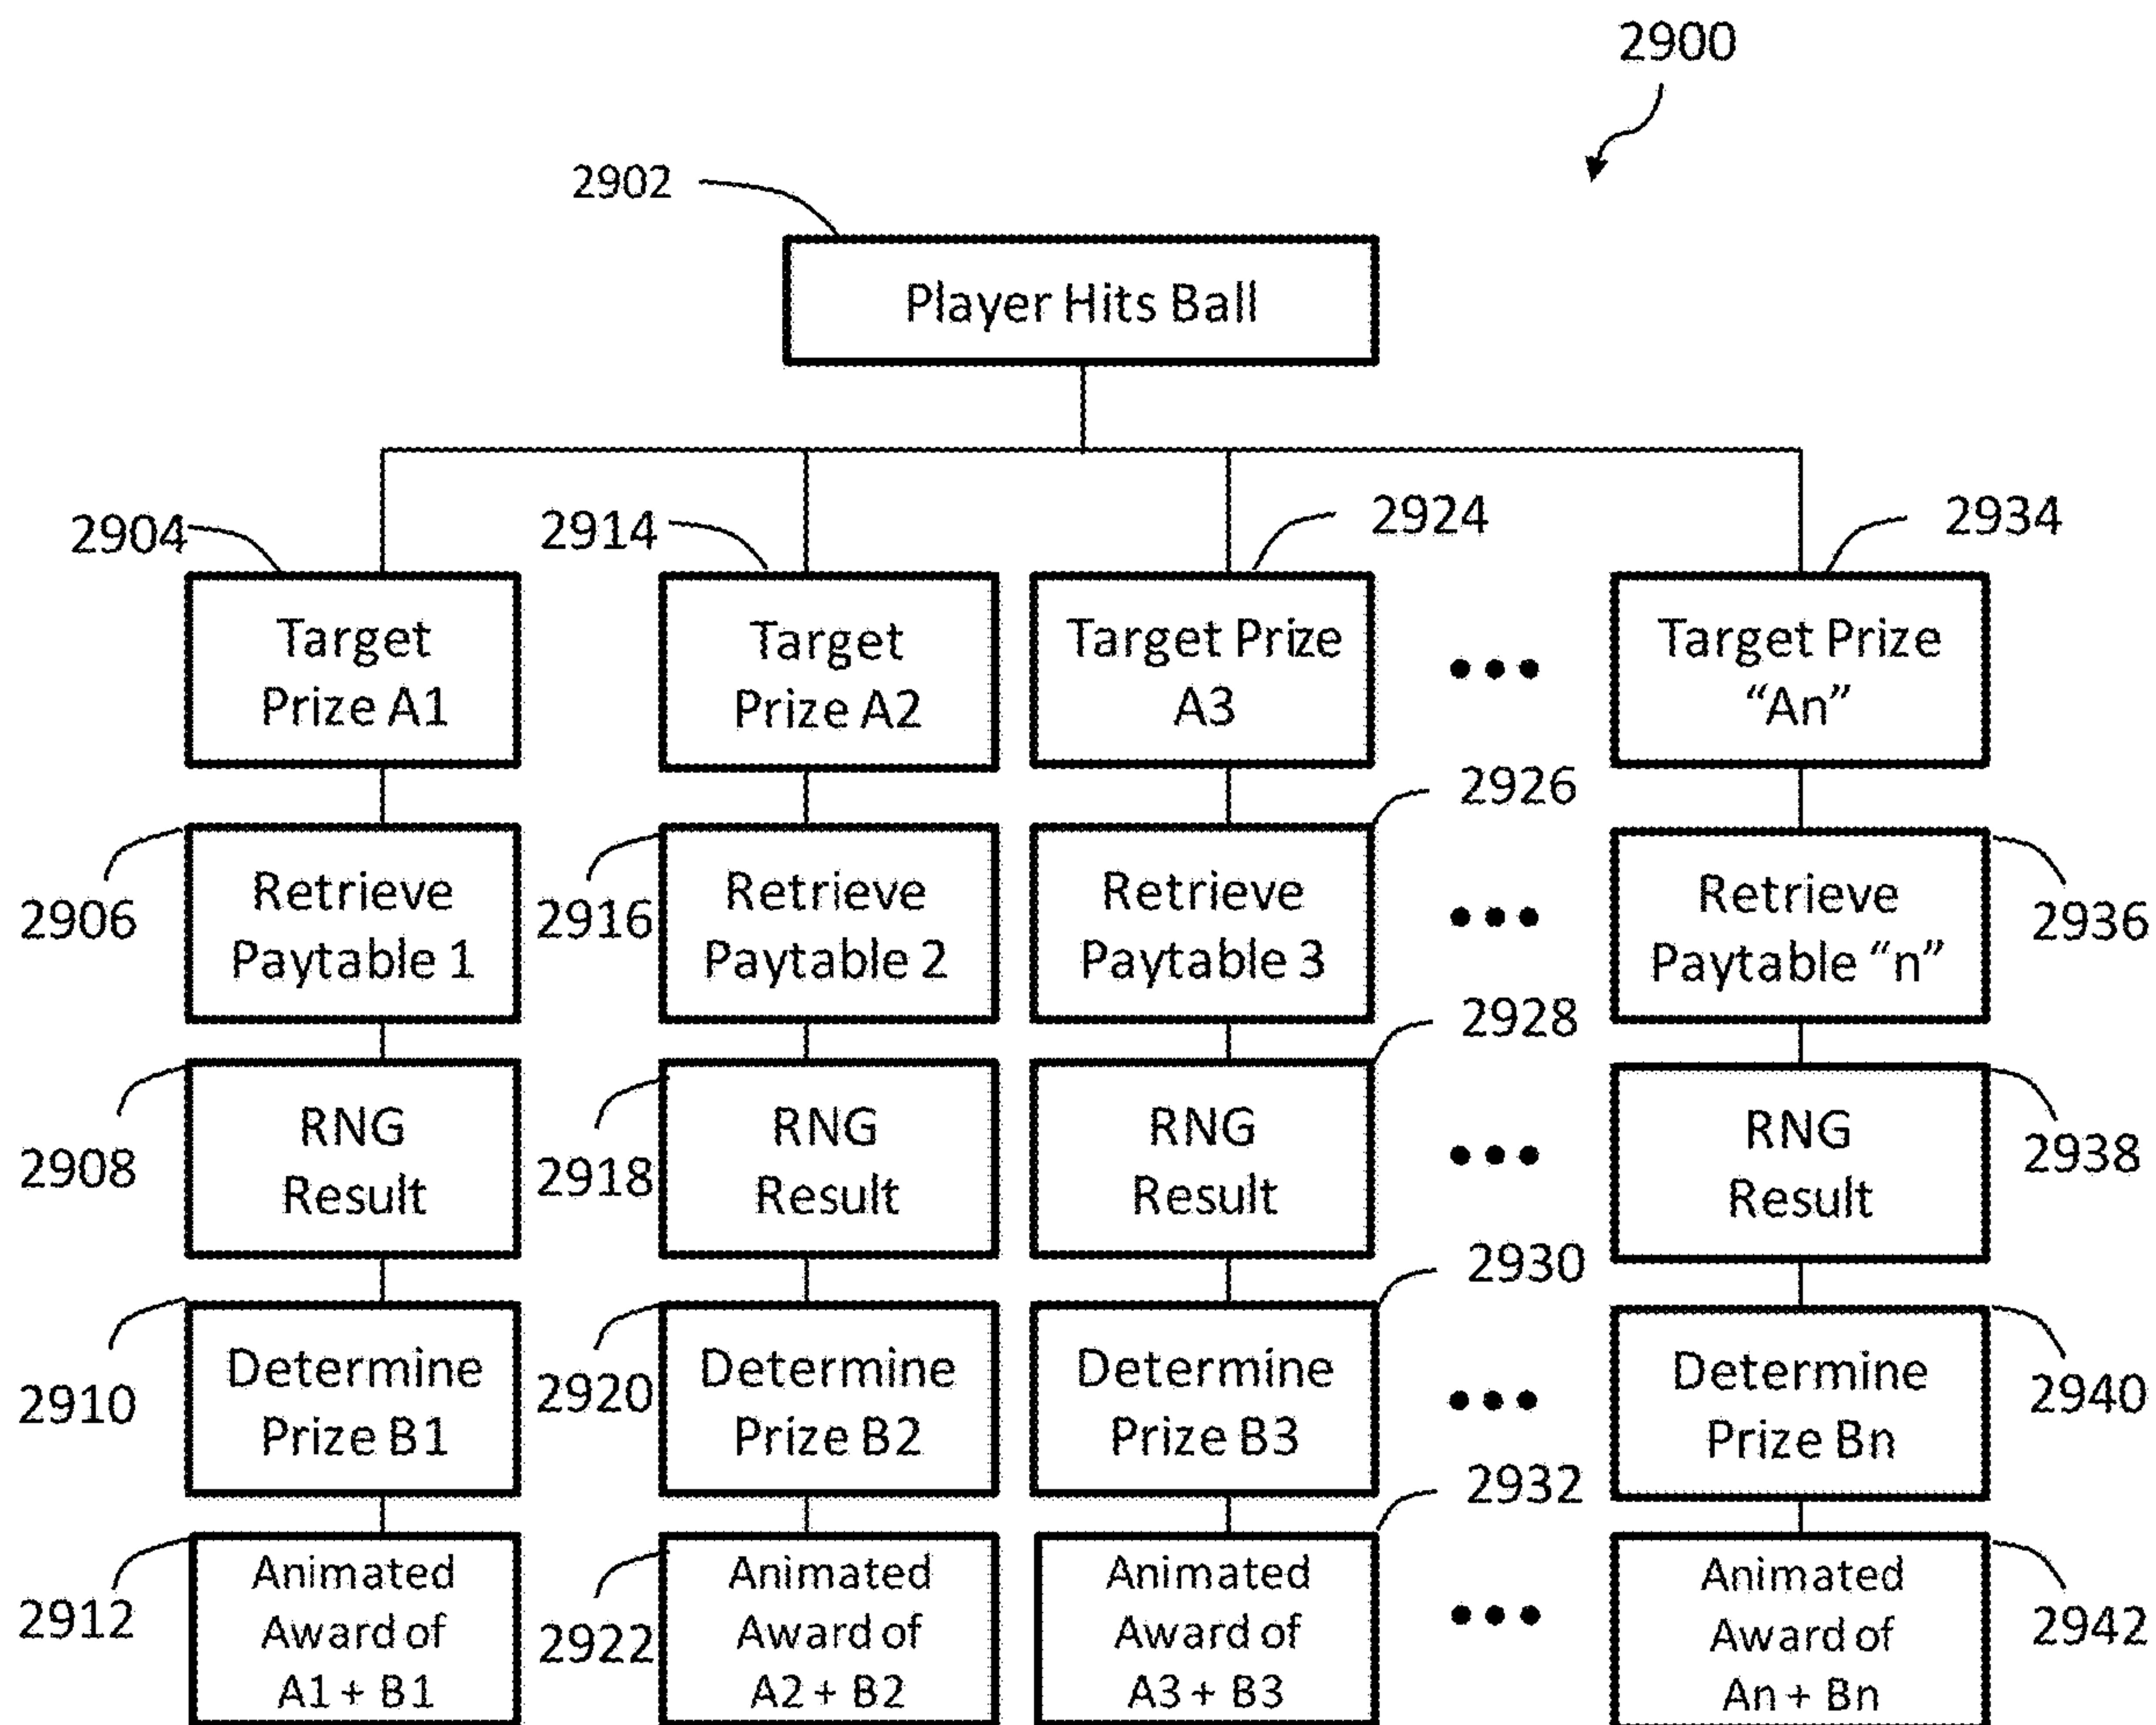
2900

2902

Player Hits Ball

2904

Target Prize A1

2906

Retrieve Paytable 1

2908

RNG Result

2910

Determine Prize B1

2912

Animated Award of A1 + B1

2914

Target Prize A2

2916

Retrieve Paytable 2

2918

RNG Result

2920

Determine Prize B2

2922

Animated Award of A2 + B2

2924

Target Prize A3

2926

Retrieve Paytable 3

2928

RNG Result

2930

Determine Prize B3

2932

Animated Award of A3 + B3

• • •

• • •

• • •

• • •

• • •

2934

Target Prize "An"

2936

Retrieve Paytable "n"

2938

RNG Result

2940

Determine Prize Bn

2942

Animated Award of An + Bn